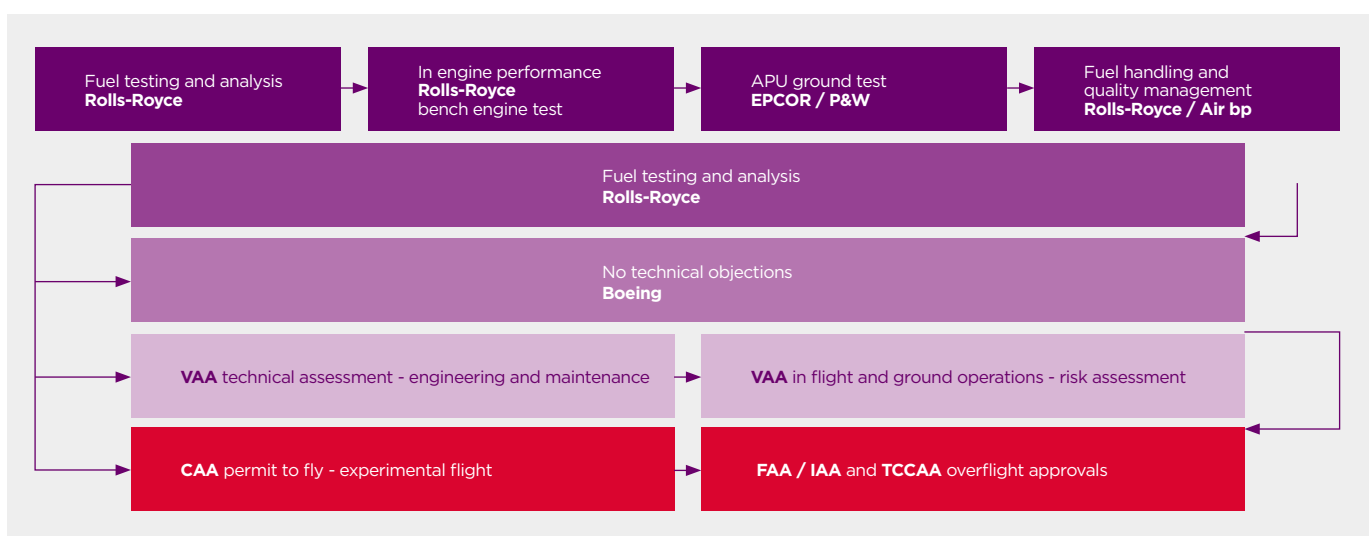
Fuel testing and analysis
**Rolls-Royce**

In engine performance
**Rolls-Royce**
bench engine test

APU ground test
**EPCOR / P&W**

Fuel handling and quality management
**Rolls-Royce / Air bp**

Fuel testing and analysis
**Rolls-Royce**

No technical objections
**Boeing**

**VAA** technical assessment - engineering and maintenance

**VAA** in flight and ground operations - risk assessment

**CAA** permit to fly - experimental flight

**FAA / IAA** and **TCCAA** overflight approvals